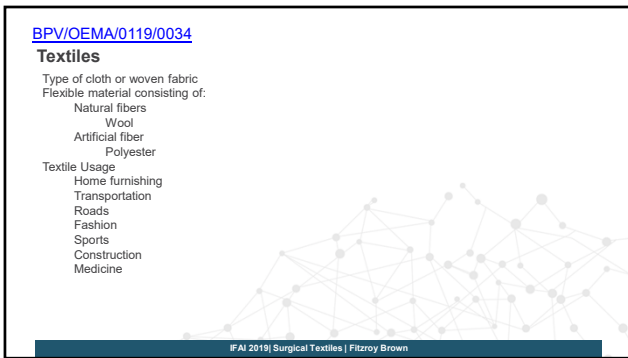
BPV/OEMA/0119/0034

Textiles

Type of cloth or woven fabric
Flexible material consisting of:
Natural fibers
Wool
Artificial fiber
Polyester
Textile Usage
Home furnishing
Transportation
Roads
Fashion
Sports
Construction
Medicine

IFAI 2019| Surgical Textiles | Fitzroy Brown